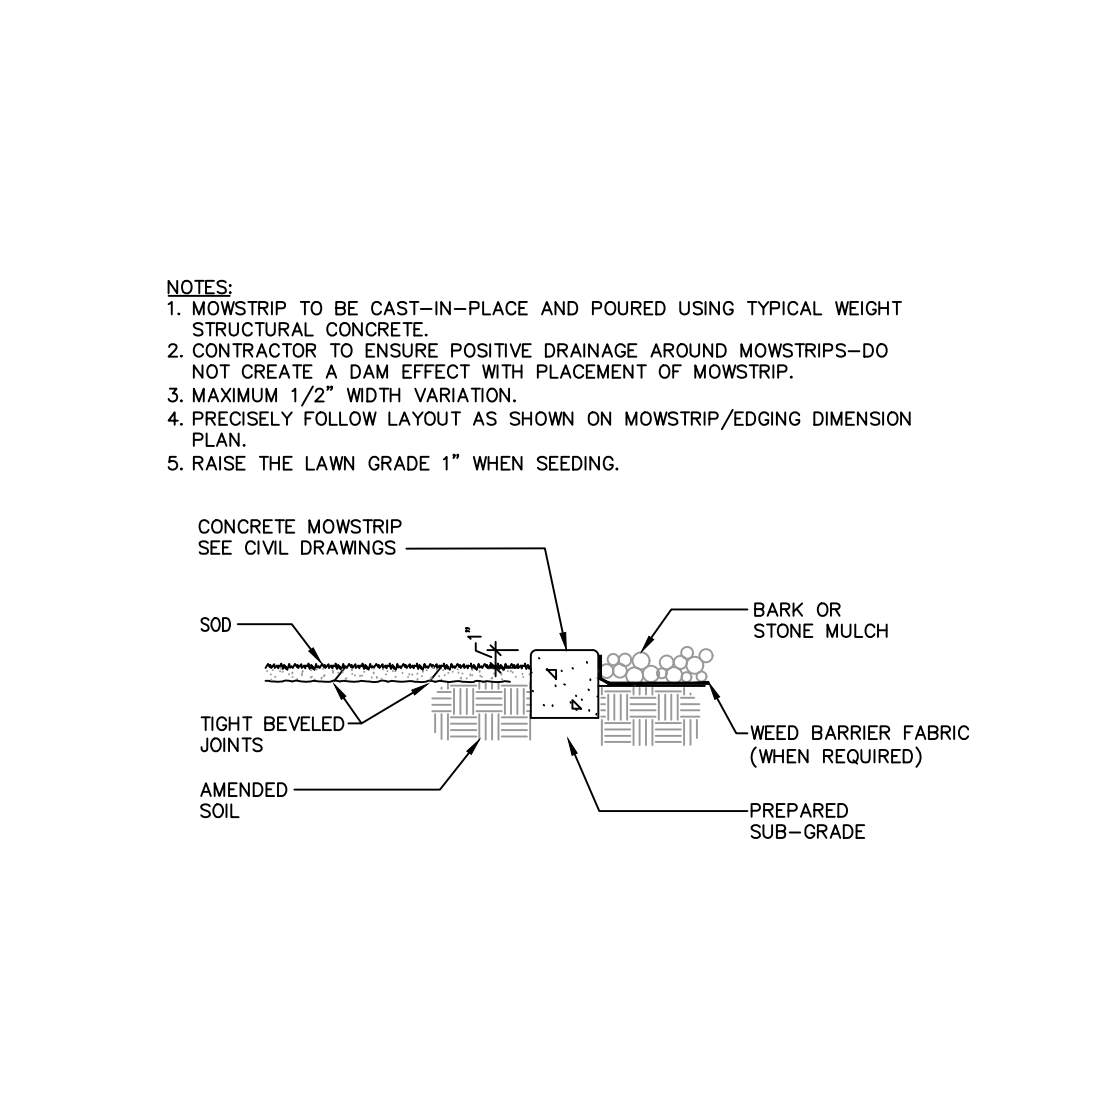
NOTES:
1. MOWSTRIP TO BE CAST–IN–PLACE AND POURED USING TYPICAL WEIGHT STRUCTURAL CONCRETE.
2. CONTRACTOR TO ENSURE POSITIVE DRAINAGE AROUND MOWSTRIPS–DO NOT CREATE A DAM EFFECT WITH PLACEMENT OF MOWSTRIP.
3. MAXIMUM 1/2" WIDTH VARIATION.
4. PRECISELY FOLLOW LAYOUT AS SHOWN ON MOWSTRIP/EDGING DIMENSION PLAN.
5. RAISE THE LAWN GRADE 1" WHEN SEEDING.

CONCRETE MOWSTRIP
SEE CIVIL DRAWINGS

SOD

1"

BARK OR
STONE MULCH

TIGHT BEVELED
JOINTS

WEED BARRIER FABRIC
(WHEN REQUIRED)

AMENDED
SOIL

PREPARED
SUB–GRADE